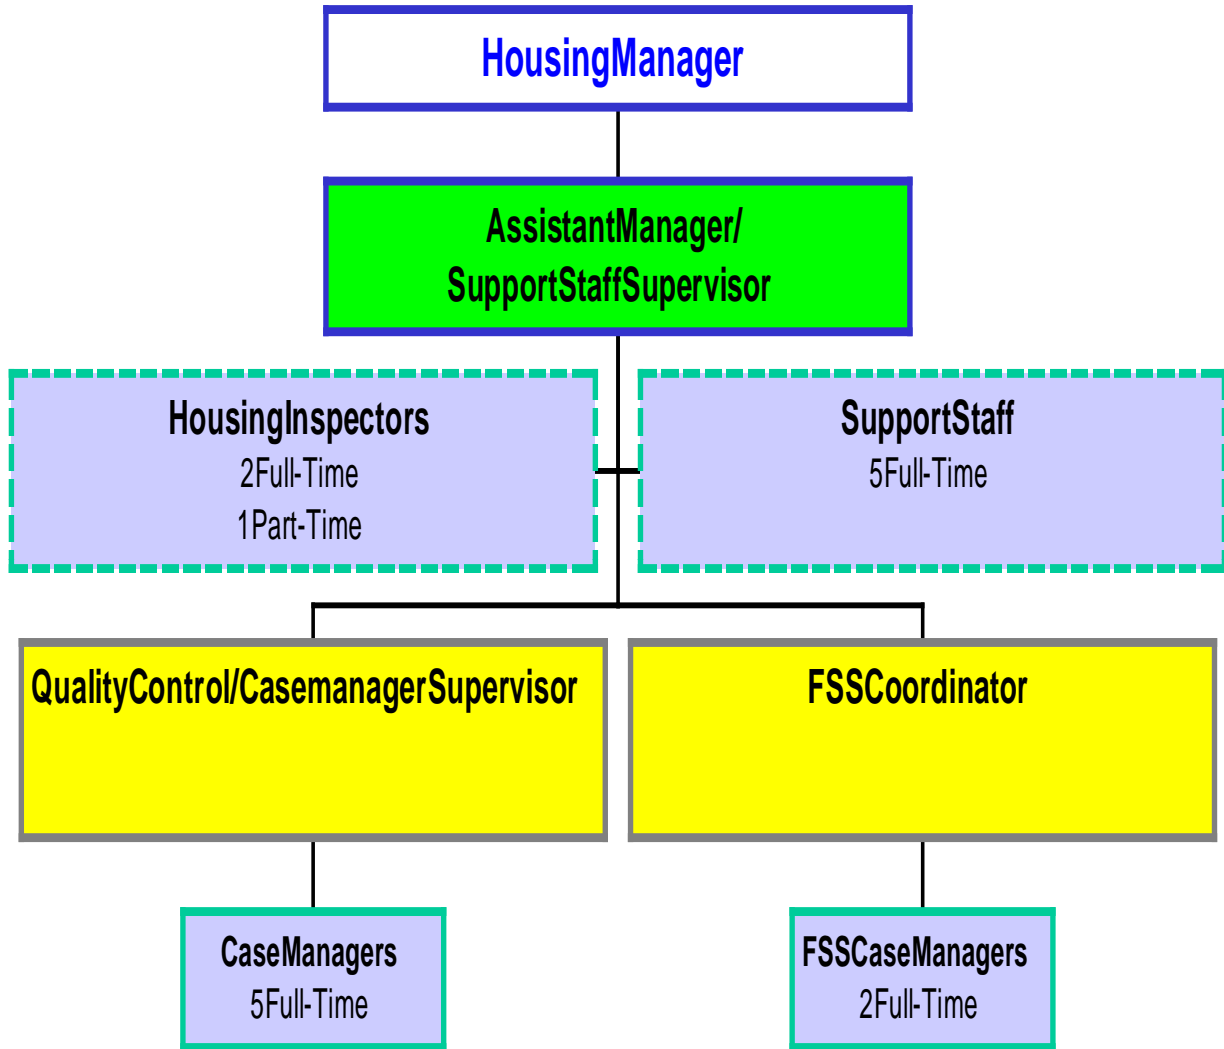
HousingManager

AssistantManager/
SupportStaffSupervisor

HousingInspectors
2Full-Time
1Part-Time

SupportStaff
5Full-Time

QualityControl/CasemanagerSupervisor

FSSCoordinator

CaseManagers
5Full-Time

FSSCaseManagers
2Full-Time